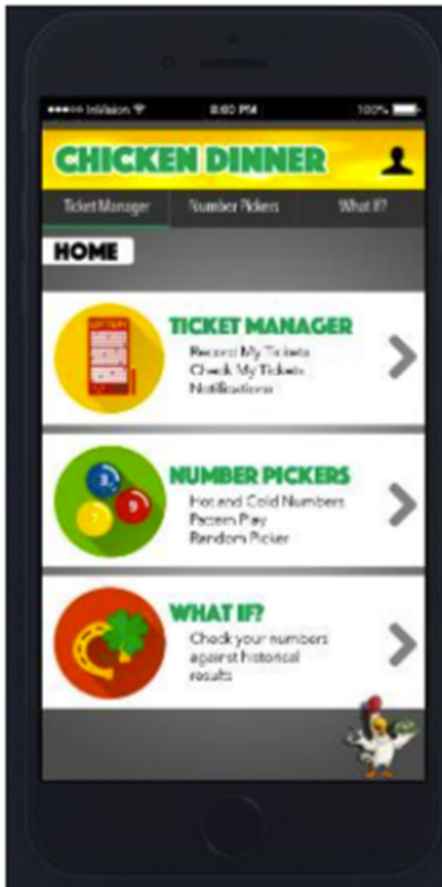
●●●○○ InVision 8:00 PM 100%

CHICKEN DINNER

Ticket Manager Number Pickers What If?

HOME

TICKET MANAGER
Record My Tickets
Check My Tickets
Notifications

NUMBER PICKERS
Hot and Cold Numbers
Pattern Play
Random Picker

WHAT IF?
Check your numbers against historical results